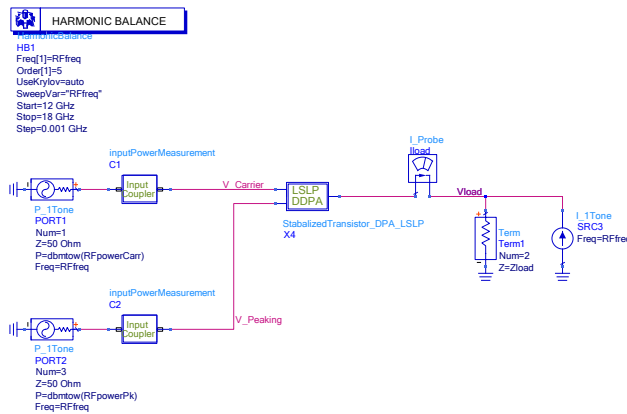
HARMONIC BALANCE

HarmonicBalance
HB1
Freq[1]=RFfreq
Order[1]=5
UseKrylov=auto
SweepVar="RFfreq"
Start=12 GHz
Stop=18 GHz
Step=0.001 GHz

inputPowerMeasurement
C1

Input Coupler

V_Carrier

P_1Tone
PORT1
Num=1
Z=50 Ohm
P=dbmtow(RFpowerCarr)
Freq=RFfreq

LSLP DDPA

StabalizedTransistor_DPA_LSLP
X4

I_Probe
Iload

Vload

Term
Term1
Num=2
Z=Zload

I_1Tone
SRC3
Freq=RFfre

inputPowerMeasurement
C2

Input Coupler

V_Peaking

P_1Tone
PORT2
Num=3
Z=50 Ohm
P=dbmtow(RFpowerPk)
Freq=RFfreq